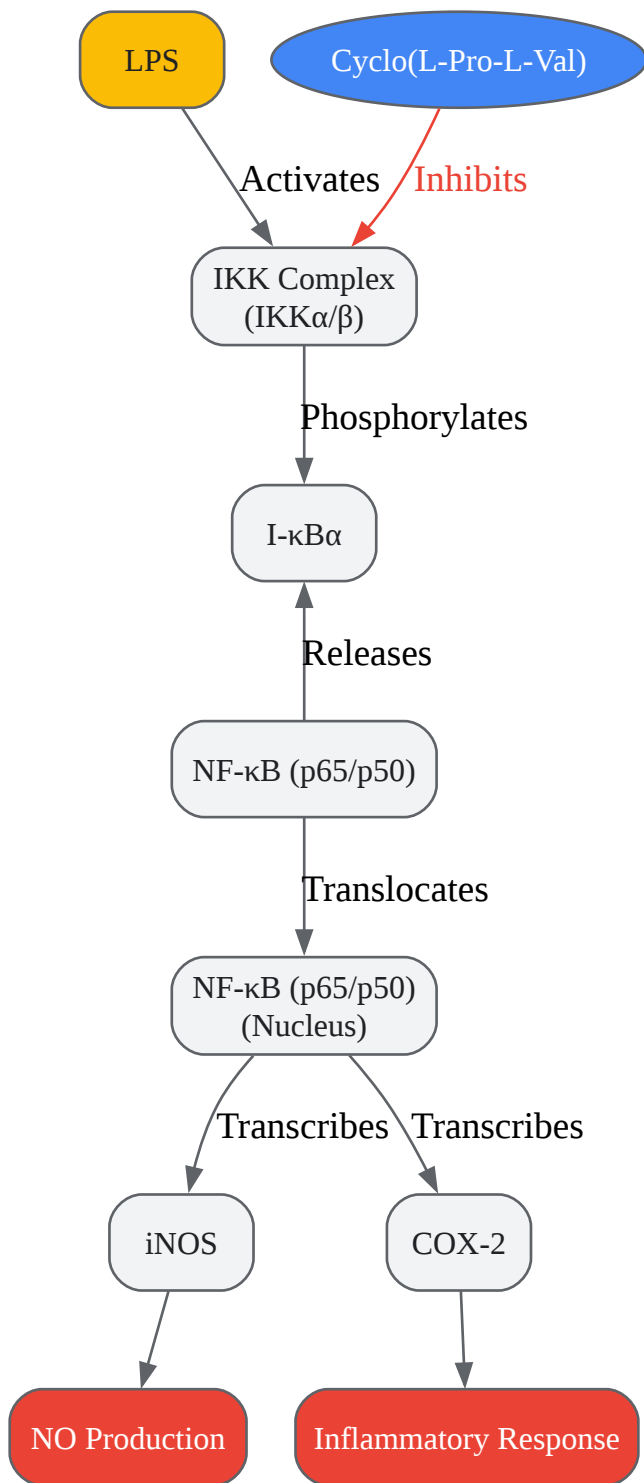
LPS

Cyclo(L-Pro-L-Val)

Activates

Inhibits

IKK Complex (IKKα/β)

Phosphorylates

I-κBα

Releases

NF-κB (p65/p50)

Translocates

NF-κB (p65/p50) (Nucleus)

Transcribes

Transcribes

iNOS

COX-2

NO Production

Inflammatory Response